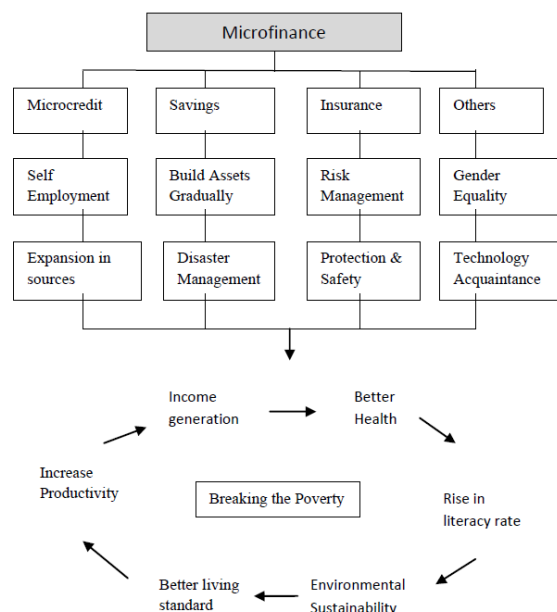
Microfinance

Microcredit

Savings

Insurance

Others

Self Employment

Build Assets Gradually

Risk Management

Gender Equality

Expansion in sources

Disaster Management

Protection & Safety

Technology Acquaintance

Income generation

Better Health

Rise in literacy rate

Environmental Sustainability

Better living standard

Increase Productivity

Breaking the Poverty